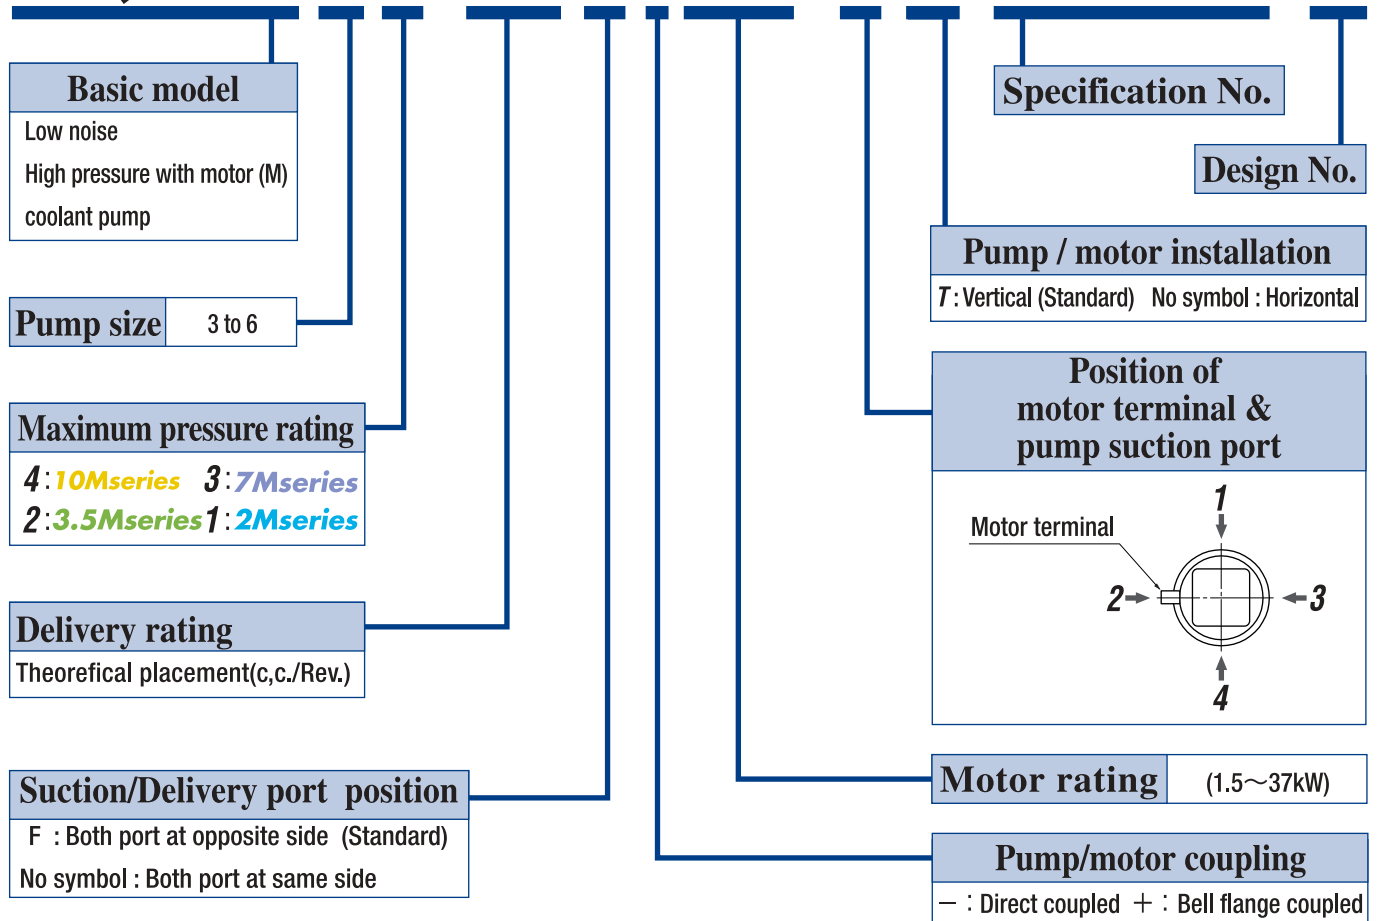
Basic model
Low noise
High pressure with motor (M)
coolant pump

Pump size | 3 to 6

Maximum pressure rating
4 : 10Mseries 3 : 7Mseries
2 : 3.5Mseries 1 : 2Mseries

Delivery rating
Theorefical placement(c,c./Rev.)

Suction/Delivery port position
F : Both port at opposite side (Standard)
No symbol : Both port at same side

Specification No.

Design No.

Pump / motor installation
T : Vertical (Standard) No symbol : Horizontal

Position of motor terminal & pump suction port
Motor terminal
1
2
3
4

Motor rating (1.5～37kW)

Pump/motor coupling
－ : Direct coupled ＋ : Bell flange coupled